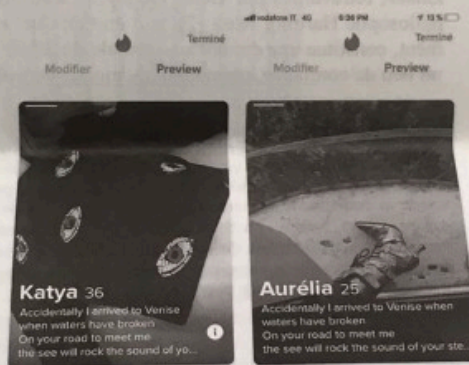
Terminé

Modifier Preview

Katya 36

Accidentally I arrived to Venise when waters have broken
On your road to meet me
the see will rock the sound of yo...

vodafone IT 4G 6:36 PM 13%

Terminé

Modifier Preview

Aurélia 25

Accidentally I arrived to Venise when waters have broken
On your road to meet me
the see will rock the sound of your ste...